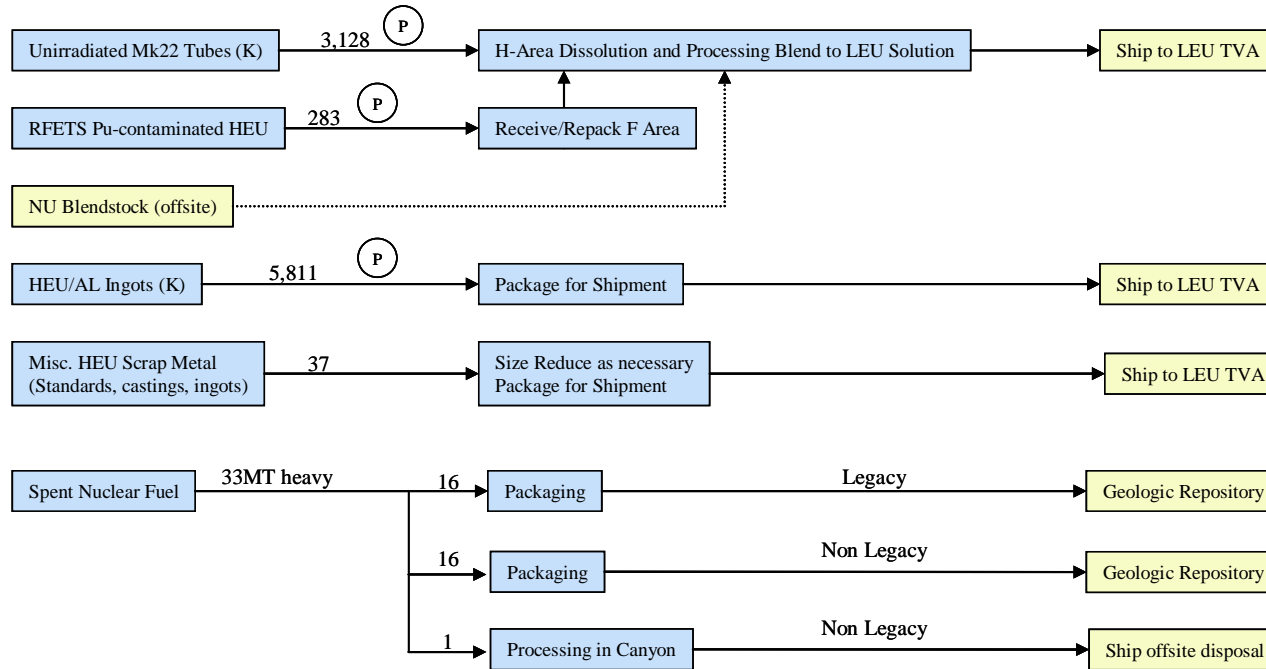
Unirradiated Mk22 Tubes (K)
3,128
P
H-Area Dissolution and Processing Blend to LEU Solution
Ship to LEU TVA

RFETS Pu-contaminated HEU
283
P
Receive/Repack F Area

NU Blendstock (offsite)

HEU/AL Ingots (K)
5,811
P
Package for Shipment
Ship to LEU TVA

Misc. HEU Scrap Metal (Standards, castings, ingots)
37
Size Reduce as necessary Package for Shipment
Ship to LEU TVA

Spent Nuclear Fuel
33MT heavy
16
Packaging
Legacy
Geologic Repository

16
Packaging
Non Legacy
Geologic Repository

1
Processing in Canyon
Non Legacy
Ship offsite disposal